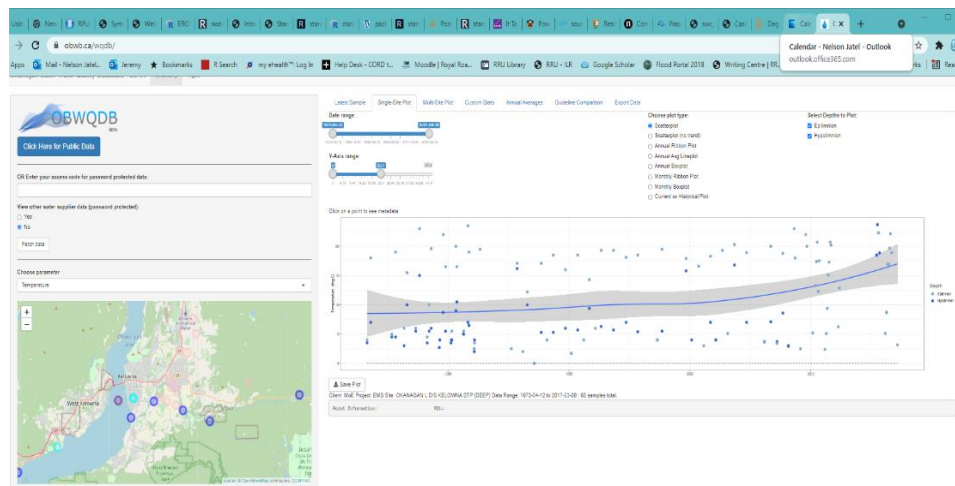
obwb.ca/wqdb/

Apps Mail - Nelson Jatel... Jeremy Bookmarks R Search my ehealth™ Log In Help Desk - CORD t... Moodle | Royal Roa... RRU Library RRU - ILR Google Scholar Flood Portal 2018 Writing Centre | RR

Calendar - Nelson Jatel - Outlook
outlook.office365.com

OBWQDB

Click Here for Public Data

OR Enter your access code for password protected data:

View other water supplier data (password protected):
Yes
No

Fetch data

Choose parameter
Temperature

West Kelowna
Kelowna

Latest Sample Single-Site Plot Multi-Site Plot Custom Stats Annual Averages Guideline Comparison Export Data

Date range:

Y-Axis range:

Choose plot type:
Scatterplot
Scatterplot (no trend)
Annual Ribbon Plot
Annual Avg Lineplot
Annual Boxplot
Monthly Ribbon Plot
Monthly Boxplot
Current vs Historical Plot

Select Depths to Plot:
Epilimnion
Hypolimnion

Click on a point to see metadata

Save Plot

Client: WoE Project: EMS Site: OKANAGAN L DIS KELOWNA STP (DEEP) Date Range: 1973-04-12 to 2017-03-08 : 60 samples total.

Point Information: